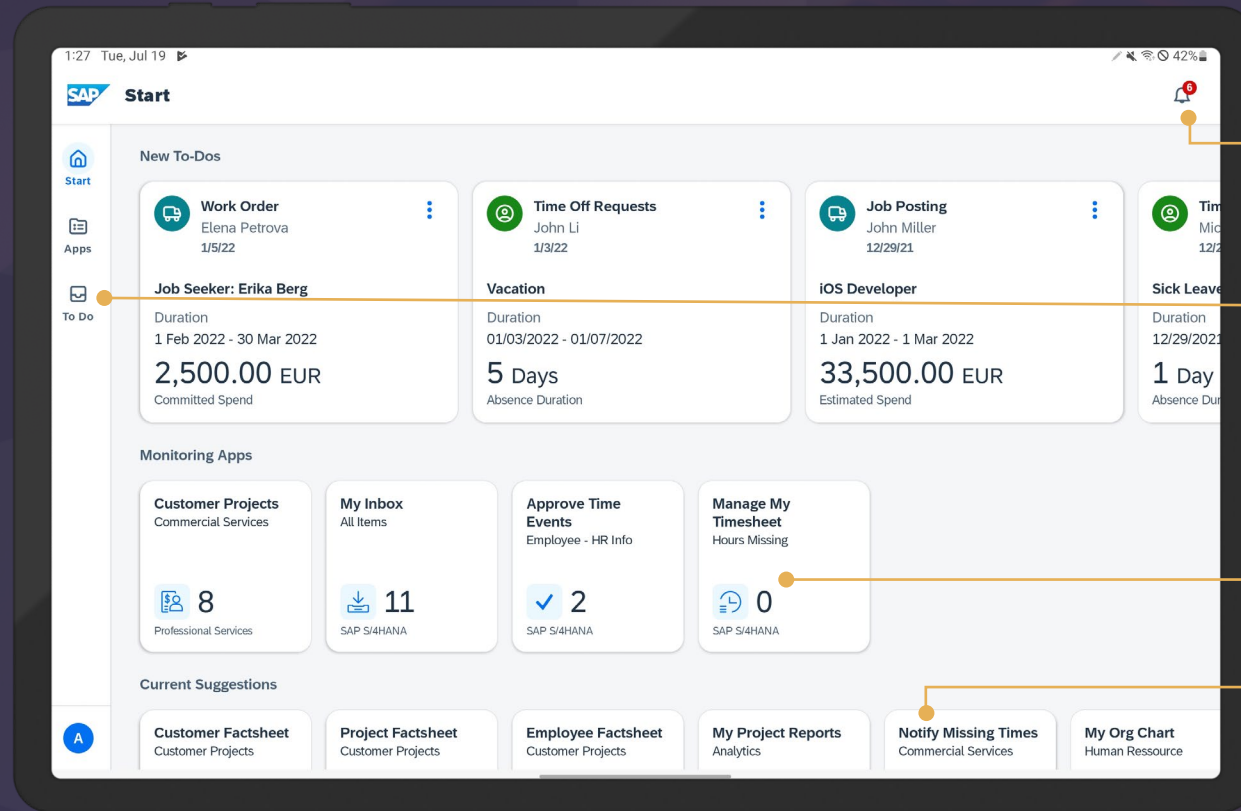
1:27 Tue, Jul 19

42%

SAP Start

6

Start

Apps

To Do

A

New To-Dos

Work Order
Elena Petrova
1/5/22

Job Seeker: Erika Berg
Duration
1 Feb 2022 - 30 Mar 2022
2,500.00 EUR
Committed Spend

Time Off Requests
John Li
1/3/22

Vacation
Duration
01/03/2022 - 01/07/2022
5 Days
Absence Duration

Job Posting
John Miller
12/29/21

iOS Developer
Duration
1 Jan 2022 - 1 Mar 2022
33,500.00 EUR
Estimated Spend

Tim
Mic
12/2

Sick Leave
Duration
12/29/2021
1 Day
Absence Dur

Monitoring Apps

Customer Projects
Commercial Services
8
Professional Services

My Inbox
All Items
11
SAP S/4HANA

Approve Time Events
Employee - HR Info
2
SAP S/4HANA

Manage My Timesheet
Hours Missing
0
SAP S/4HANA

Current Suggestions

Customer Factsheet
Customer Projects

Project Factsheet
Customer Projects

Employee Factsheet
Customer Projects

My Project Reports
Analytics

Notify Missing Times
Commercial Services

My Org Chart
Human Ressource